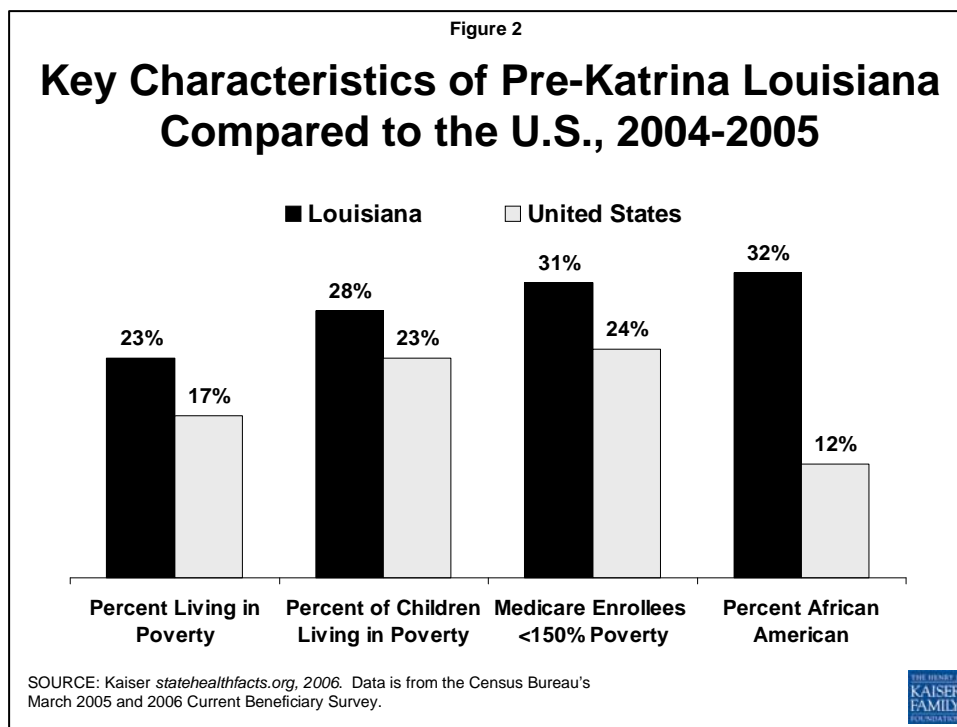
Figure 2

Key Characteristics of Pre-Katrina Louisiana Compared to the U.S., 2004-2005

Louisiana
United States

23%
17%
28%
23%
31%
24%
32%
12%

Percent Living in Poverty
Percent of Children Living in Poverty
Medicare Enrollees <150% Poverty
Percent African American

SOURCE: Kaiser statehealthfacts.org, 2006. Data is from the Census Bureau's March 2005 and 2006 Current Beneficiary Survey.

THE HENRY J. KAISER FAMILY FOUNDATION